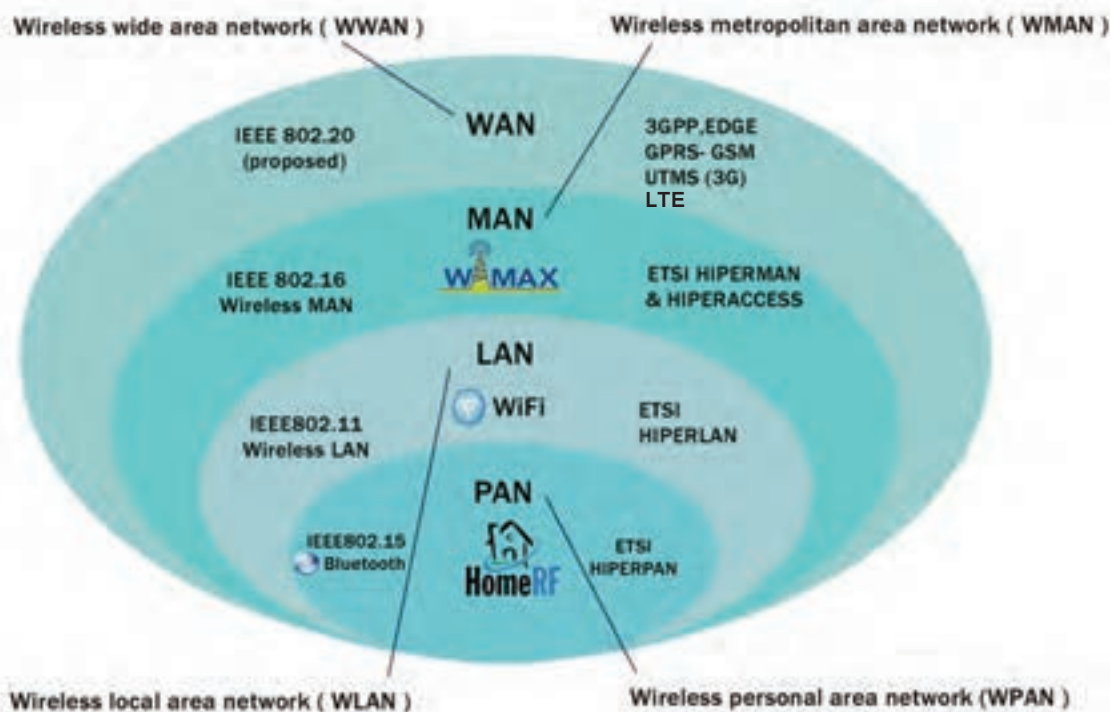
Wireless wide area network ( WWAN )

Wireless metropolitan area network ( WMAN )

IEEE 802.20 (proposed)

WAN

3GPP,EDGE
GPRS- GSM
UTMS (3G)
LTE

MAN

IEEE 802.16
Wireless MAN

WiMAX

ETSI HIPERMAN
& HIPERACCESS

LAN

IEEE802.11
Wireless LAN

WiFi

ETSI
HIPERLAN

PAN

IEEE802.15
Bluetooth

HomeRF

ETSI
HIPERPAN

Wireless local area network ( WLAN )

Wireless personal area network (WPAN )